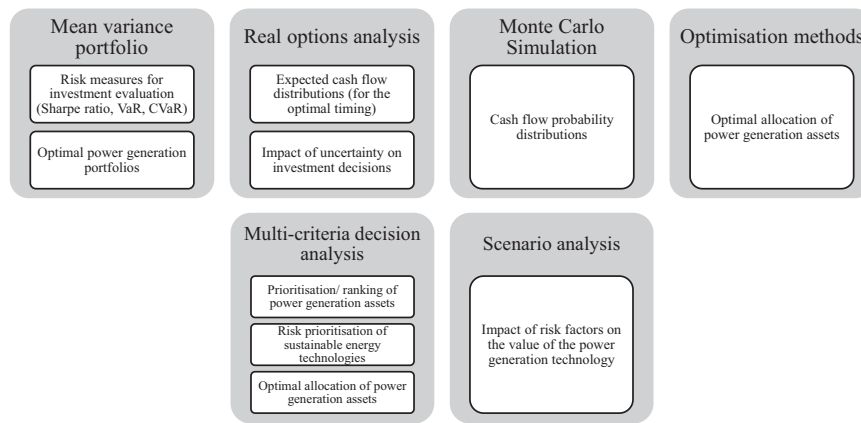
Mean variance portfolio

Risk measures for investment evaluation (Sharpe ratio, VaR, CVaR)

Optimal power generation portfolios

Real options analysis

Expected cash flow distributions (for the optimal timing)

Impact of uncertainty on investment decisions

Monte Carlo Simulation

Cash flow probability distributions

Optimisation methods

Optimal allocation of power generation assets

Multi-criteria decision analysis

Prioritisation/ ranking of power generation assets

Risk prioritisation of sustainable energy technologies

Optimal allocation of power generation assets

Scenario analysis

Impact of risk factors on the value of the power generation technology